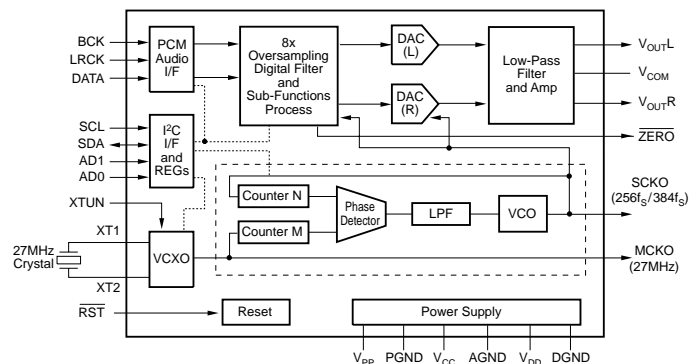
BCK
LRCK
DATA
PCM Audio I/F
8x Oversampling Digital Filter and Sub-Functions Process
DAC (L)
DAC (R)
Low-Pass Filter and Amp
$V_{OUT}L$
$V_{COM}$
$V_{OUT}R$
$\overline{ZERO}$
SCL
SDA
AD1
AD0
$I^2C$ I/F and REGs
XTUN
Counter N
Counter M
Phase Detector
LPF
VCO
SCKO
($256f_S/384f_S$)
27MHz Crystal
XT1
XT2
VCXO
MCKO
(27MHz)
$\overline{RST}$
Reset
Power Supply
$V_{PP}$ PGND $V_{CC}$ AGND $V_{DD}$ DGND